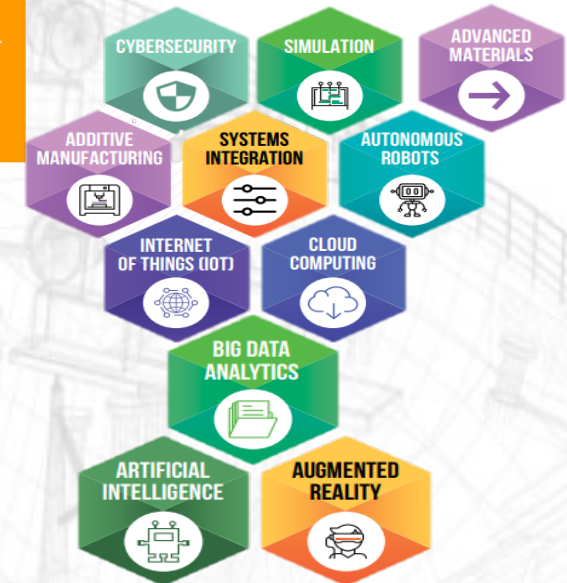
CYBERSECURITY

SIMULATION

ADVANCED MATERIALS

ADDITIVE MANUFACTURING

SYSTEMS INTEGRATION

AUTONOMOUS ROBOTS

INTERNET OF THINGS (IOT)

CLOUD COMPUTING

BIG DATA ANALYTICS

ARTIFICIAL INTELLIGENCE

AUGMENTED REALITY